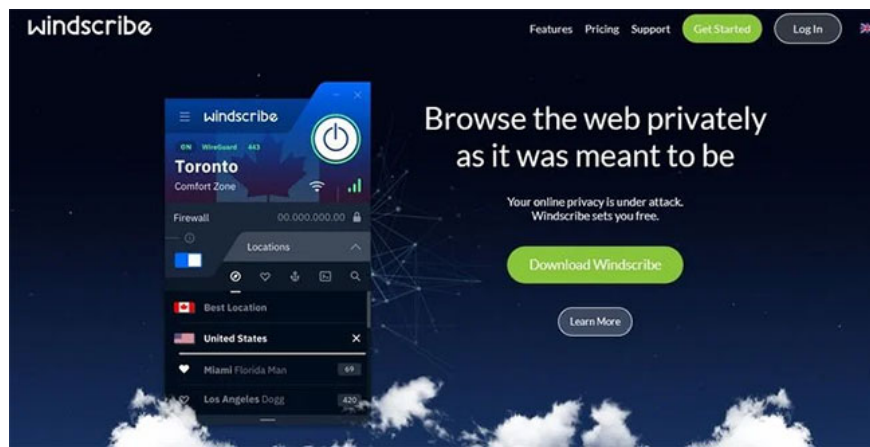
windscribe

Features Pricing Support Get Started Log In

windscribe

ON WireGuard 443

Toronto

Comfort Zone

Firewall 00.000.000.00

Locations

Best Location

United States

Miami Florida Man 69

Los Angeles Dogg 420

Browse the web privately as it was meant to be

Your online privacy is under attack. Windscribe sets you free.

Download Windscribe

Learn More